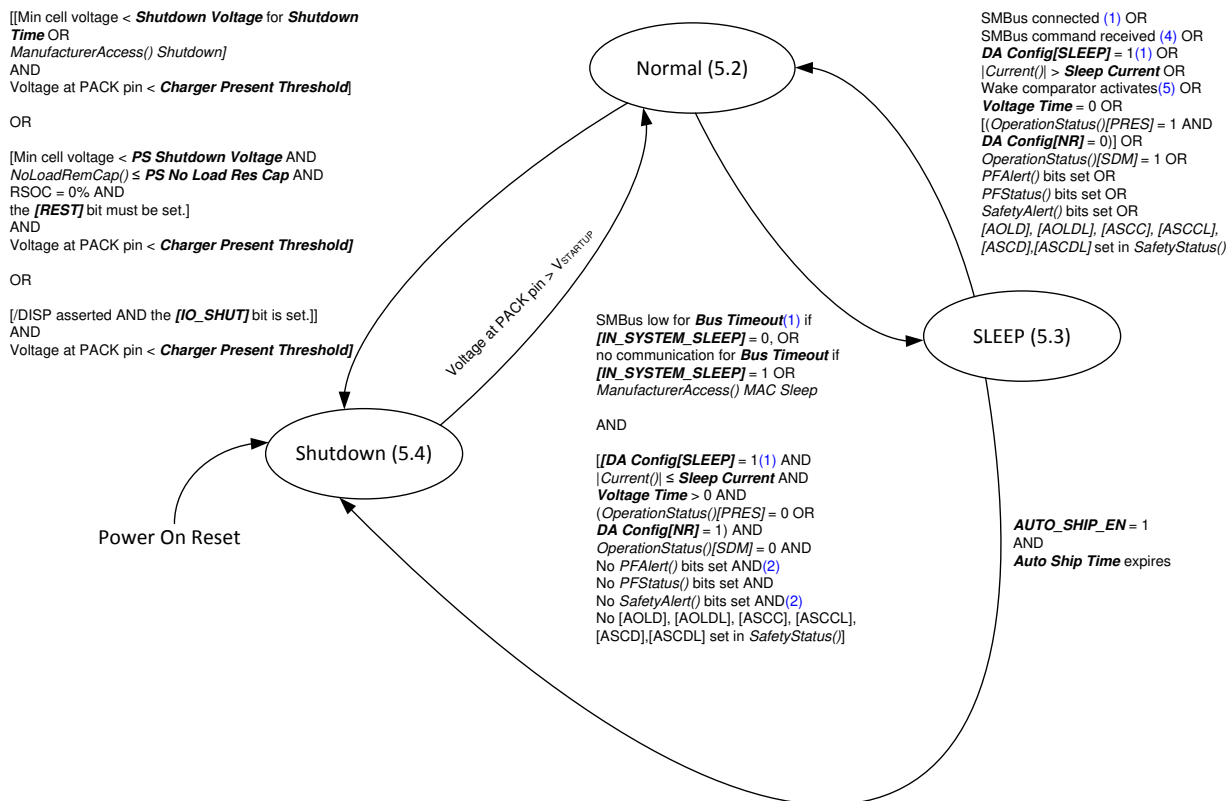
[[Min cell voltage < **Shutdown Voltage** for **Shutdown Time** OR
*ManufacturerAccess() Shutdown]*
AND
Voltage at PACK pin < **Charger Present Threshold**]

OR

[Min cell voltage < **PS Shutdown Voltage** AND
*NoLoadRemCap()* ≤ **PS No Load Res Cap** AND
RSOC = 0% AND
the **[REST]** bit must be set.]
AND
Voltage at PACK pin < **Charger Present Threshold]**

OR

[/DISP asserted AND the **[IO_SHUT]** bit is set.]]
AND
Voltage at PACK pin < **Charger Present Threshold]**

Normal (5.2)

SMBus connected (1) OR
SMBus command received (4) OR
**DA Config[SLEEP]** = 1(1) OR
|*Current()*| > **Sleep Current** OR
Wake comparator activates(5) OR
**Voltage Time** = 0 OR
[(*OperationStatus()[PRES]* = 1 AND
**DA Config[NR]** = 0)] OR
*OperationStatus()[SDM]* = 1 OR
*PFAlert()* bits set OR
*PFStatus()* bits set OR
*SafetyAlert()* bits set OR
*[AOLD], [AOLDL], [ASCC], [ASCCL], [ASCD],[ASCDL]* set in *SafetyStatus()*

Voltage at PACK pin > $V_{STARTUP}$

SMBus low for **Bus Timeout**(1) if
**[IN_SYSTEM_SLEEP]** = 0, OR
no communication for **Bus Timeout** if
**[IN_SYSTEM_SLEEP]** = 1 OR
*ManufacturerAccess() MAC Sleep*

AND

[**[DA Config[SLEEP]** = 1(1) AND
|*Current()*| ≤ **Sleep Current** AND
**Voltage Time** > 0 AND
(*OperationStatus()[PRES]* = 0 OR
**DA Config[NR]** = 1) AND
*OperationStatus()[SDM]* = 0 AND
No *PFAlert()* bits set AND(2)
No *PFStatus()* bits set AND
No *SafetyAlert()* bits set AND(2)
No [AOLD], [AOLDL], [ASCC], [ASCCL], [ASCD],[ASCDL] set in *SafetyStatus()*]

SLEEP (5.3)

Shutdown (5.4)

Power On Reset

**AUTO_SHIP_EN** = 1
AND
**Auto Ship Time** expires